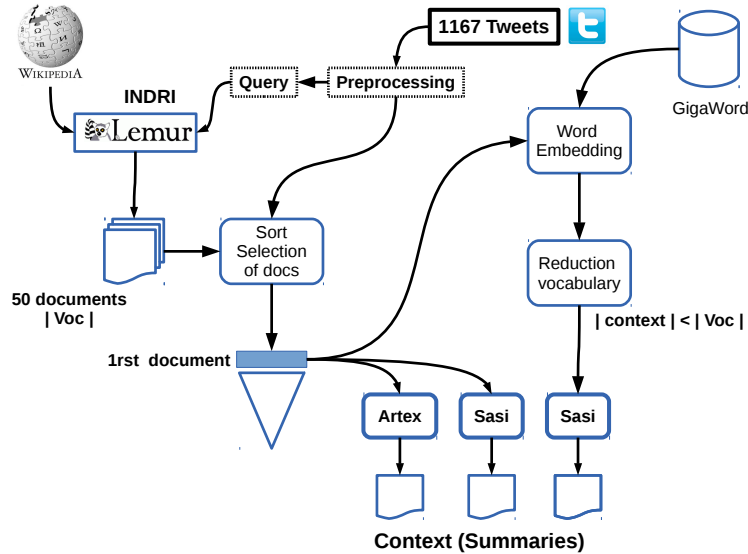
WIKIPEDIA

1167 Tweets

Query

Preprocessing

GigaWord

INDRI

Lemur

Word Embedding

Sort Selection of docs

Reduction vocabulary

50 documents | Voc |

| context | < | Voc |

1rst document

Artex

Sasi

Sasi

Context (Summaries)